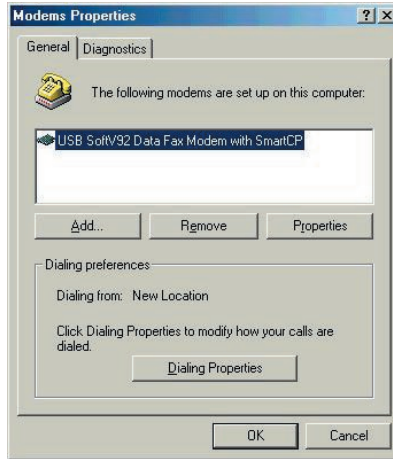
Modems Properties

?
X

General
Diagnostics

The following modems are set up on this computer:

USB SoftV92 Data Fax Modem with SmartCP

Add...
Remove
Properties

Dialing preferences

Dialing from: New Location

Click Dialing Properties to modify how your calls are dialed.

Dialing Properties

OK
Cancel